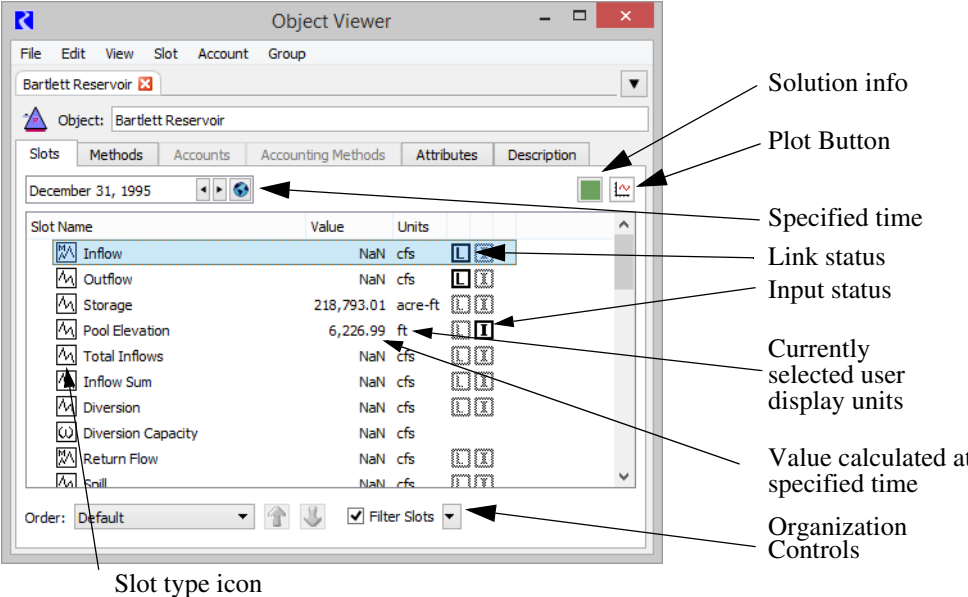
Object Viewer

File Edit View Slot Account Group

Bartlett Reservoir

Object: Bartlett Reservoir

Slots | Methods | Accounts | Accounting Methods | Attributes | Description

December 31, 1995

| Slot Name | Value | Units |
|---|---|---|
| Inflow | NaN | cfs |
| Outflow | NaN | cfs |
| Storage | 218,793.01 | acre-ft |
| Pool Elevation | 6,226.99 | ft |
| Total Inflows | NaN | cfs |
| Inflow Sum | NaN | cfs |
| Diversion | NaN | cfs |
| Diversion Capacity | NaN | cfs |
| Return Flow | NaN | cfs |
| Spill | NaN | cfs |

Order: Default

Filter Slots

Solution info

Plot Button

Specified time

Link status

Input status

Currently selected user display units

Value calculated at specified time

Organization Controls

Slot type icon